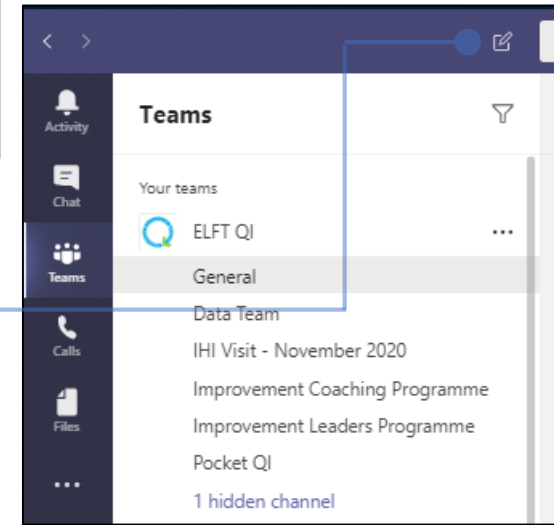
< >

Activity

Chat

Teams

Calls

Files

...

Teams

Your teams

ELFT QI ...

General

Data Team

IHI Visit - November 2020

Improvement Coaching Programme

Improvement Leaders Programme

Pocket QI

1 hidden channel